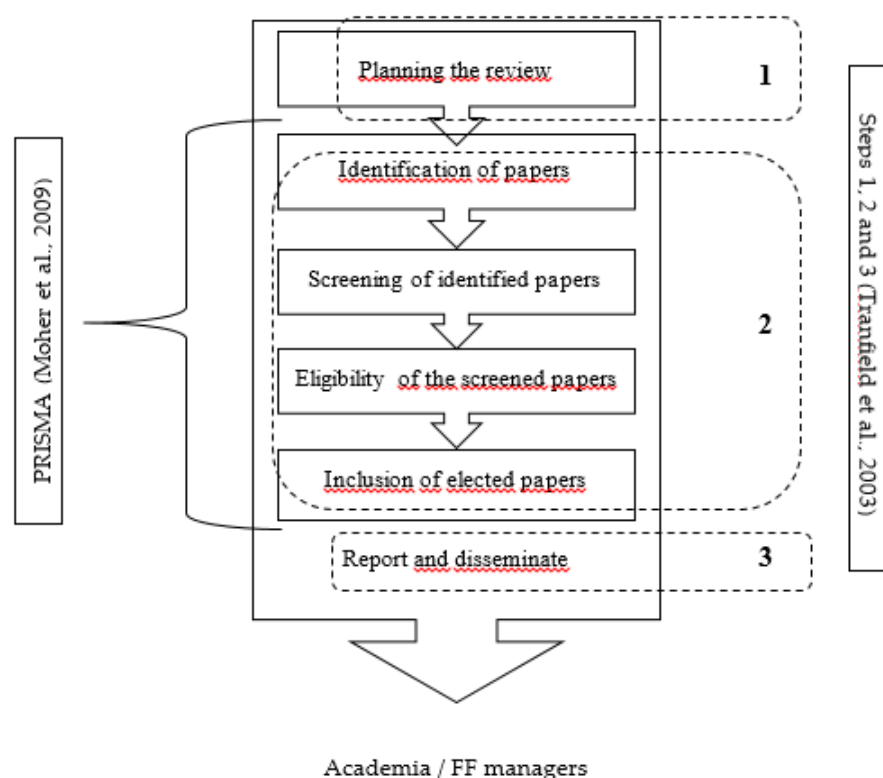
PRISMA (Moher et al., 2009)

Planning the review

1

Identification of papers

Screening of identified papers

2

Eligibility of the screened papers

Inclusion of elected papers

Report and disseminate

3

Steps 1, 2 and 3 (Tranfield et al., 2003)

Academia / FF managers